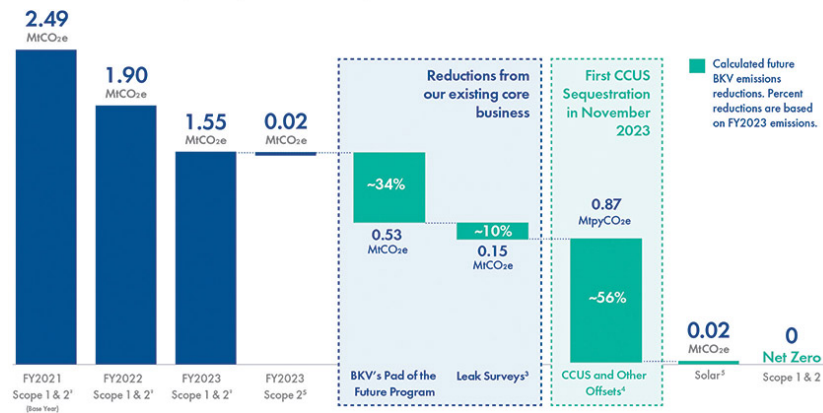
2.49
$MtCO_2e$

1.90
$MtCO_2e$

1.55
$MtCO_2e$

0.02
$MtCO_2e$

Reductions from our existing core business

First CCUS Sequestration in November 2023

Calculated future BKV emissions reductions. Percent reductions are based on FY2023 emissions.

~34%

0.53
$MtCO_2e$

~10%

0.15
$MtCO_2e$

0.87
$MtpyCO_2e$

~56%

0.02
$MtCO_2e$

0
Net Zero

FY2021
Scope 1 & $2^1$
(Base Year)

FY2022
Scope 1 & $2^1$

FY2023
Scope 1 & $2^1$

FY2023
Scope $2^2$

BKV's Pad of the Future Program

Leak Surveys$^3$

CCUS and Other Offsets$^4$

Solar$^5$

Scope 1 & 2